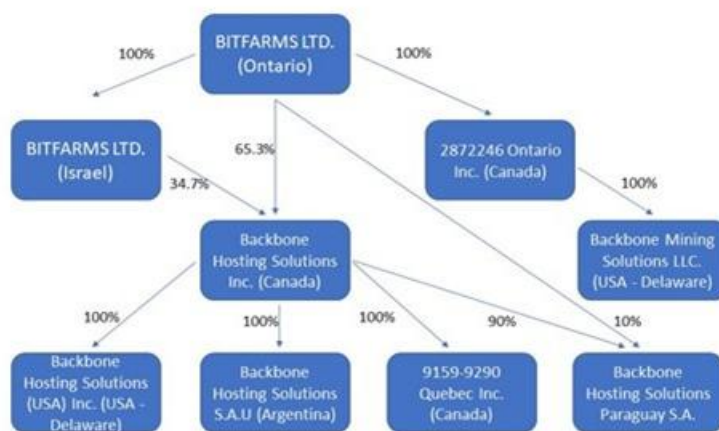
BITFARMS LTD. (Ontario)

100%

100%

BITFARMS LTD. (Israel)

65.3%

2872246 Ontario Inc. (Canada)

34.7%

100%

Backbone Hosting Solutions Inc. (Canada)

Backbone Mining Solutions LLC. (USA - Delaware)

100%

100%

100%

90%

10%

Backbone Hosting Solutions (USA) Inc. (USA - Delaware)

Backbone Hosting Solutions S.A.U (Argentina)

9159-9290 Quebec Inc. (Canada)

Backbone Hosting Solutions Paraguay S.A.